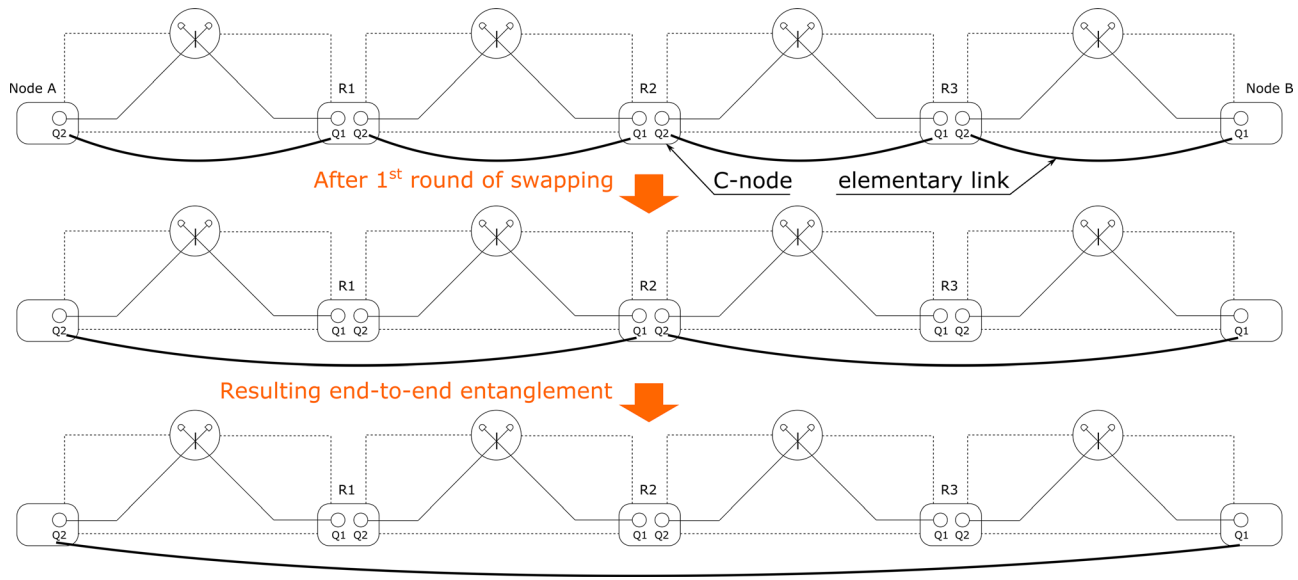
Node A
Q2
R1
Q1 Q2
R2
Q1 Q2
R3
Q1 Q2
Node B
Q1
C-node
elementary link
After 1$^{st}$ round of swapping
Q2
R1
Q1 Q2
R2
Q1 Q2
R3
Q1 Q2
Q1
Resulting end-to-end entanglement
Q2
R1
Q1 Q2
R2
Q1 Q2
R3
Q1 Q2
Q1